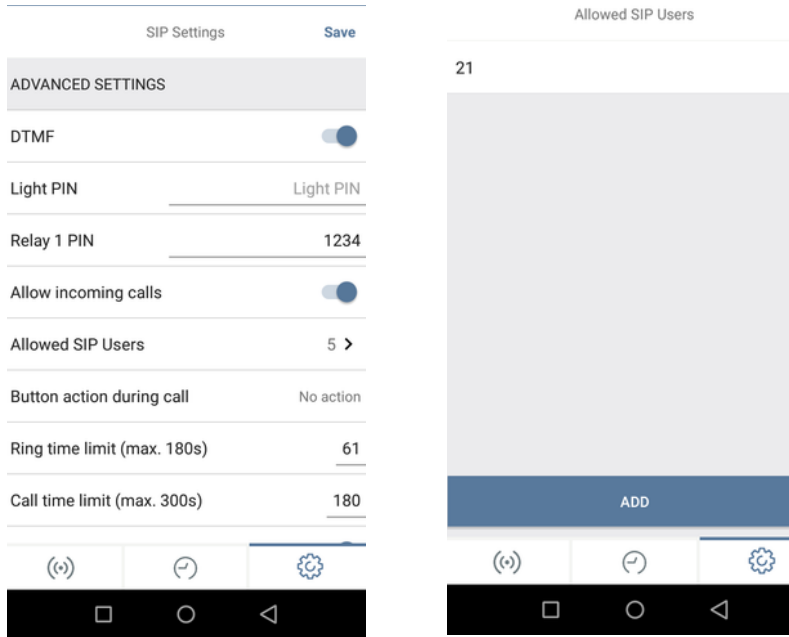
SIP Settings Save

ADVANCED SETTINGS

DTMF

Light PIN Light PIN

Relay 1 PIN 1234

Allow incoming calls

Allowed SIP Users 5 >

Button action during call No action

Ring time limit (max. 180s) 61

Call time limit (max. 300s) 180

Allowed SIP Users

21

ADD